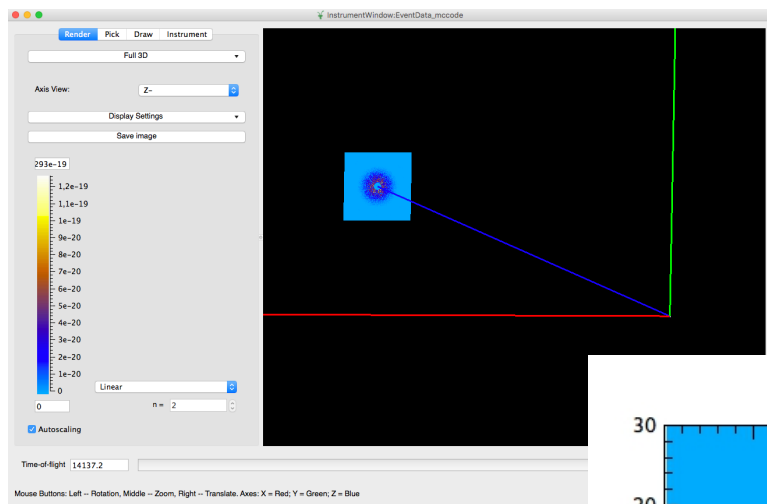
InstrumentWindow:EventData_mccode

Render
Pick
Draw
Instrument

Full 3D

Axis View:
Z-

Display Settings

Save image

293e-19

1,2e-19
1,1e-19
1e-19
9e-20
8e-20
7e-20
6e-20
5e-20
4e-20
3e-20
2e-20
1e-20
0

Linear

0

n = 2

Autoscaling

Time-of-flight 14137.2

Mouse Buttons: Left -- Rotation, Middle -- Zoom, Right -- Translate. Axes: X = Red; Y = Green; Z = Blue

30
20